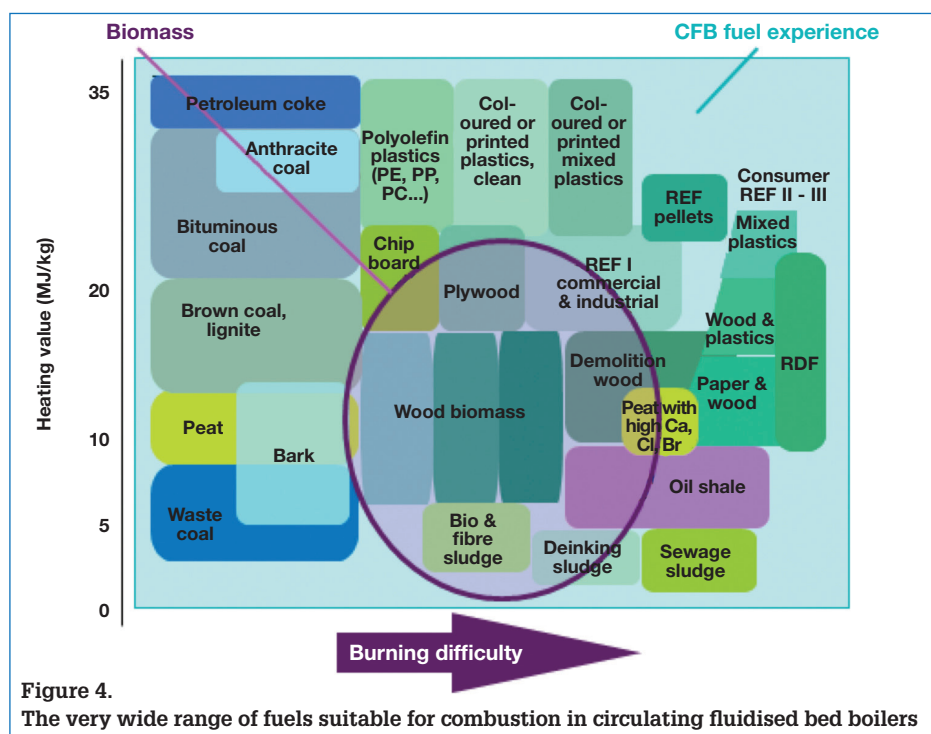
Biomass

CFB fuel experience

Heating value (MJ/kg)

35

20

10

5

0

Petroleum coke

Anthracite coal

Bituminous coal

Brown coal, lignite

Peat

Bark

Waste coal

Polyolefin plastics (PE, PP, PC...)

Coloured or printed plastics, clean

Coloured or printed mixed plastics

REF pellets

Consumer REF II - III

Mixed plastics

Chip board

Plywood

REF I commercial & industrial

Wood & plastics

RDF

Demolition wood

Paper & wood

Wood biomass

Peat with high Ca, Cl, Br

Oil shale

Bio & fibre sludge

Deinking sludge

Sewage sludge

Burning difficulty

Figure 4.

The very wide range of fuels suitable for combustion in circulating fluidised bed boilers